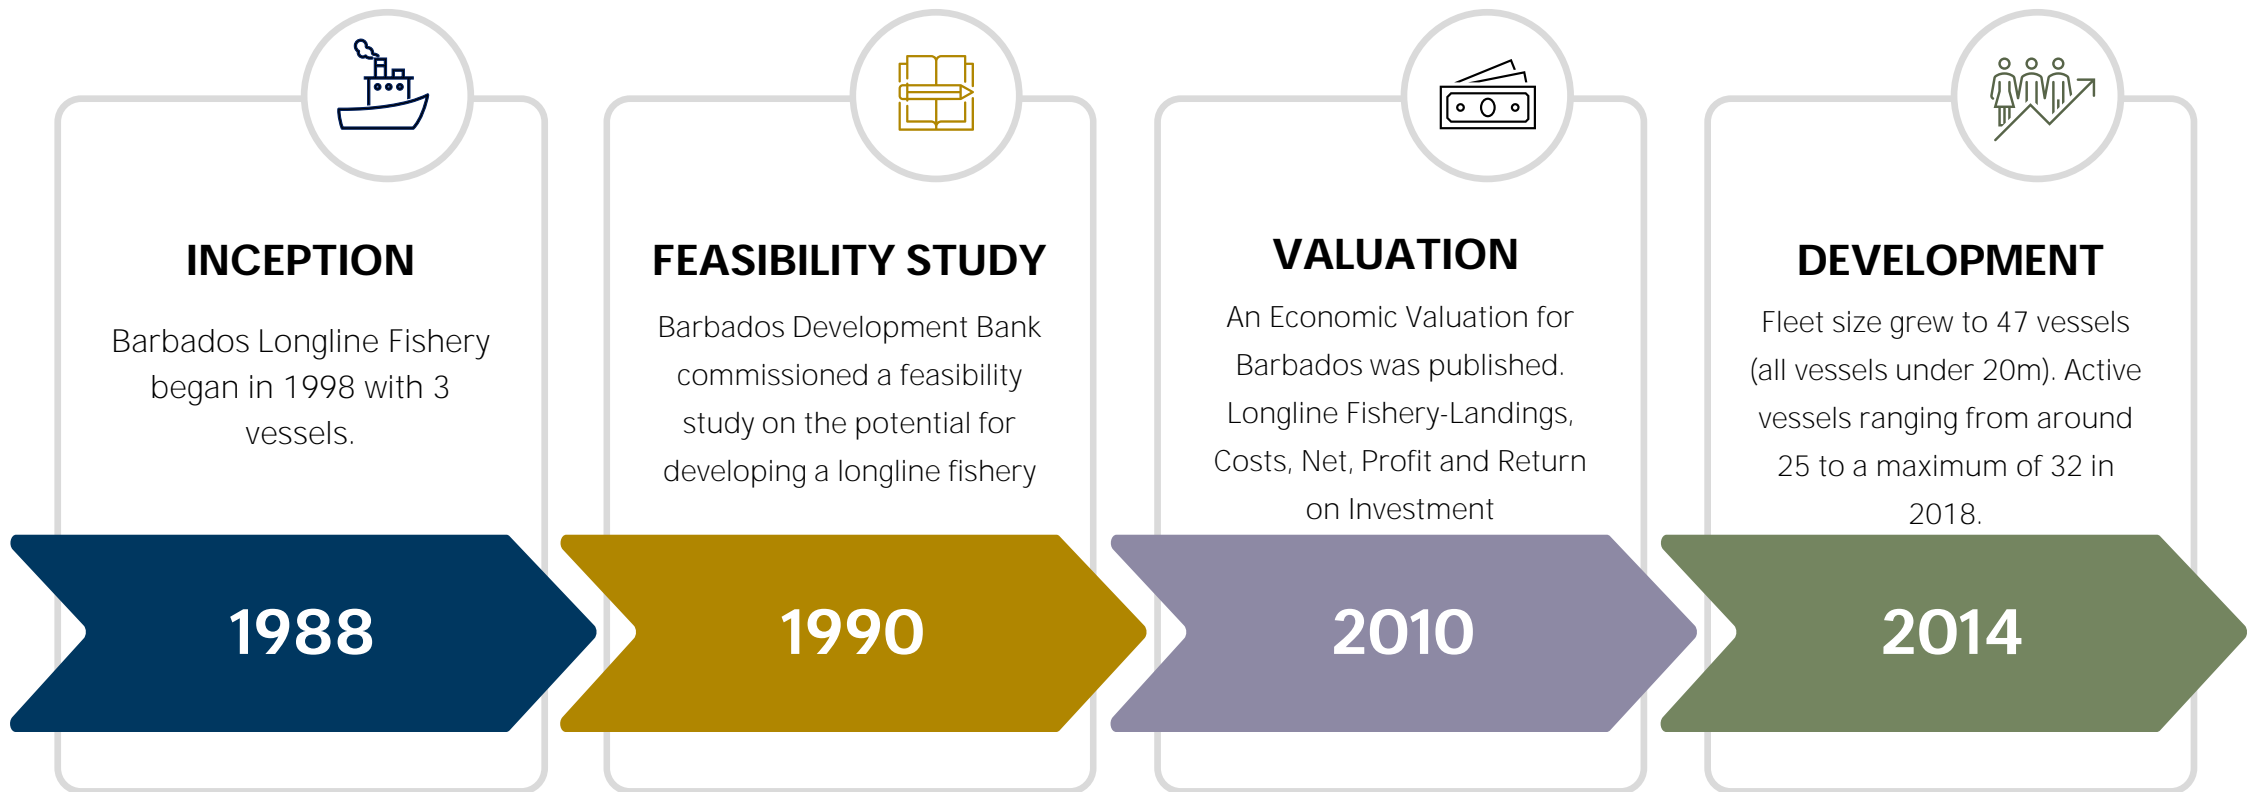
INCEPTION

Barbados Longline Fishery began in 1998 with 3 vessels.

1988

FEASIBILITY STUDY

Barbados Development Bank commissioned a feasibility study on the potential for developing a longline fishery

1990

VALUATION

An Economic Valuation for Barbados was published. Longline Fishery-Landings, Costs, Net, Profit and Return on Investment

2010

DEVELOPMENT

Fleet size grew to 47 vessels (all vessels under 20m). Active vessels ranging from around 25 to a maximum of 32 in 2018.

2014